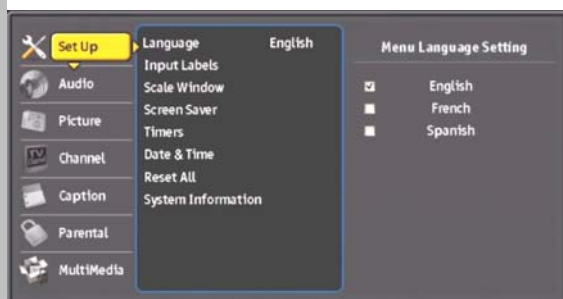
Set Up
Audio
Picture
Channel
Caption
Parental
MultiMedia

Language English
Input Labels
Scale Window
Screen Saver
Timers
Date & Time
Reset All
System Information

Menu Language Setting
English
French
Spanish